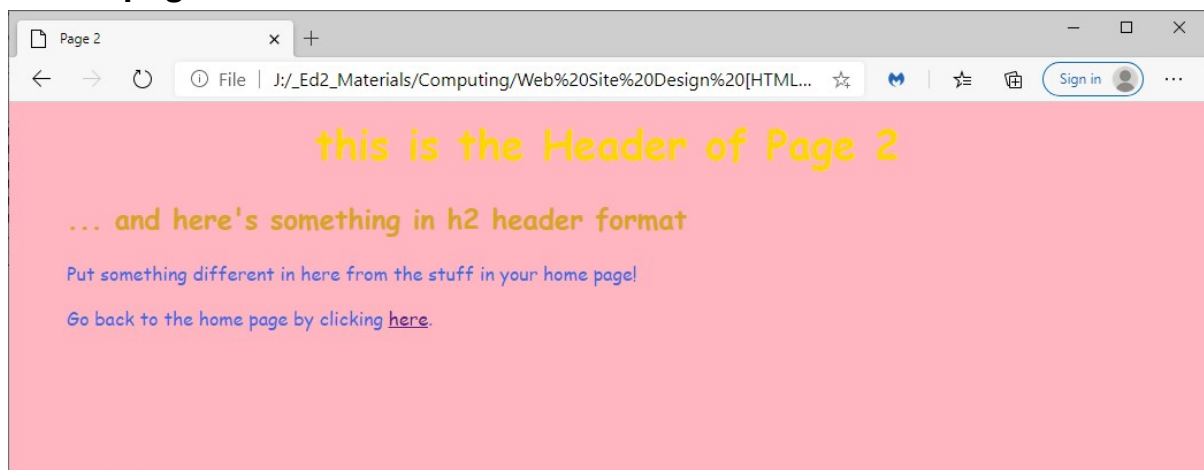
Page 2 × +

File | J:/_Ed2_Materials/Computing/Web%20Site%20Design%20[HTML...

Sign in

this is the Header of Page 2

... and here's something in h2 header format

Put something different in here from the stuff in your home page!

Go back to the home page by clicking here.